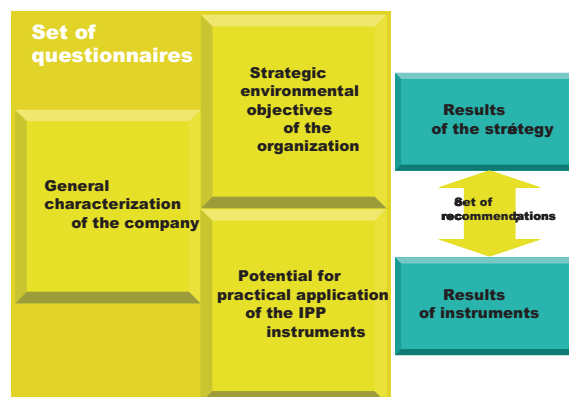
Set of questionnaires

Strategic environmental objectives of the organization

General characterization of the company

Potential for practical application of the IPP instruments

Results of the strátegy

Set of recommendations

Results of instruments